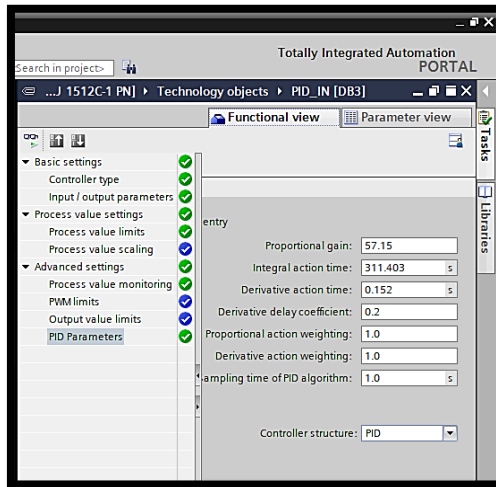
Totally Integrated Automation
PORTAL

Search in project>

...J 1512C-1 PN] ▸ Technology objects ▸ PID_IN [DB3]

Functional view
Parameter view

Tasks
Libraries

▾ Basic settings
Controller type
Input / output parameters
▾ Process value settings
Process value limits
Process value scaling
▾ Advanced settings
Process value monitoring
PWM limits
Output value limits
PID Parameters

entry

| | | |
|---|---|---|
| Proportional gain: | 57.15 | |
| Integral action time: | 311.403 | s |
| Derivative action time: | 0.152 | s |
| Derivative delay coefficient: | 0.2 | |
| Proportional action weighting: | 1.0 | |
| Derivative action weighting: | 1.0 | |
| ampling time of PID algorithm: | 1.0 | s |

Controller structure: PID